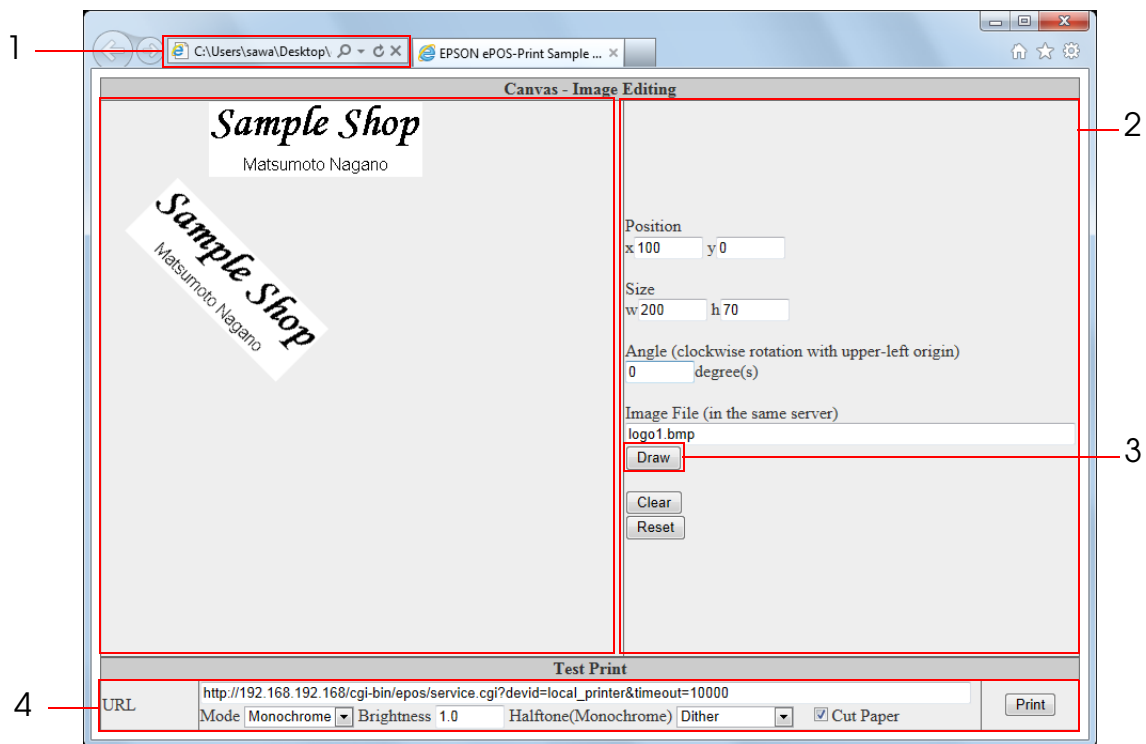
1
C:\Users\sawa\Desktop\
EPSON ePOS-Print Sample ...
Canvas - Image Editing
2
Sample Shop
Matsumoto Nagano
Sample Shop
Matsumoto Nagano
Position
x 100 y 0
Size
w 200 h 70
Angle (clockwise rotation with upper-left origin)
0 degree(s)
Image File (in the same server)
logo1.bmp
Draw
3
Clear
Reset
Test Print
4
URL
http://192.168.192.168/cgi-bin/epos/service.cgi?devid=local_printer&timeout=10000
Mode Monochrome Brightness 1.0 Halftone(Monochrome) Dither Cut Paper
Print